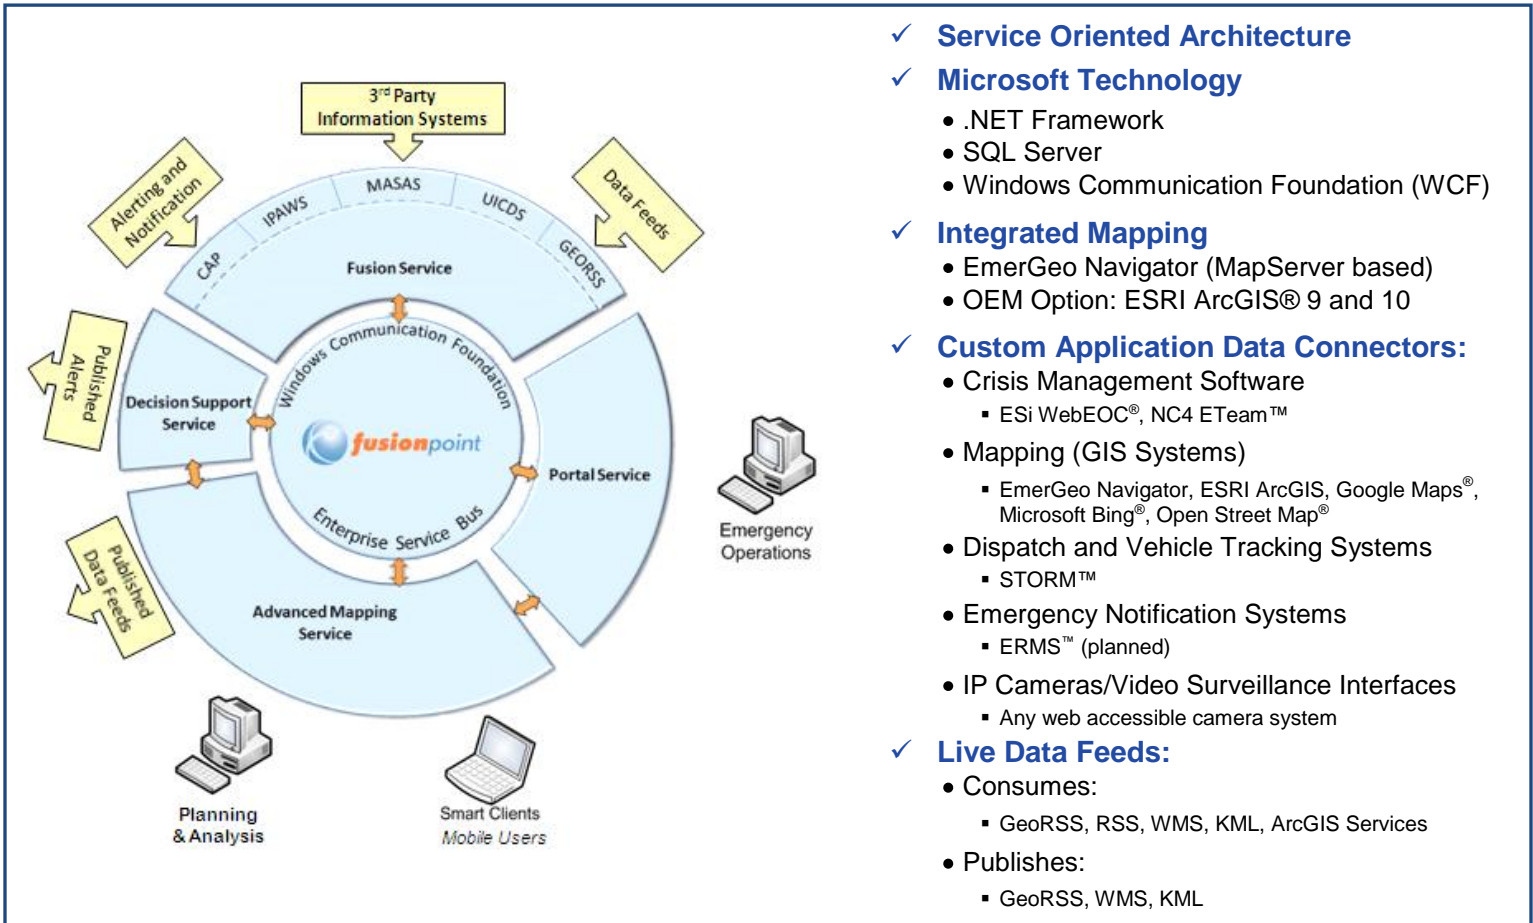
$3^{rd}$ Party Information Systems

Alerting and Notification

Data Feeds

CAP

IPAWS

MASAS

UICDS

GEORSS

Fusion Service

Windows Communication Foundation

Published Alerts

Decision Support Service

fusionpoint

Portal Service

Enterprise Service Bus

Published Data Feeds

Advanced Mapping Service

Emergency Operations

Planning & Analysis

Smart Clients
Mobile Users

✓ Service Oriented Architecture

✓ Microsoft Technology
• .NET Framework
• SQL Server
• Windows Communication Foundation (WCF)

✓ Integrated Mapping
• EmerGeo Navigator (MapServer based)
• OEM Option: ESRI ArcGIS® 9 and 10

✓ Custom Application Data Connectors:
• Crisis Management Software
▪ ESi WebEOC®, NC4 ETeam™
• Mapping (GIS Systems)
▪ EmerGeo Navigator, ESRI ArcGIS, Google Maps®, Microsoft Bing®, Open Street Map®
• Dispatch and Vehicle Tracking Systems
▪ STORM™
• Emergency Notification Systems
▪ ERMS™ (planned)
• IP Cameras/Video Surveillance Interfaces
▪ Any web accessible camera system

✓ Live Data Feeds:
• Consumes:
▪ GeoRSS, RSS, WMS, KML, ArcGIS Services
• Publishes:
▪ GeoRSS, WMS, KML